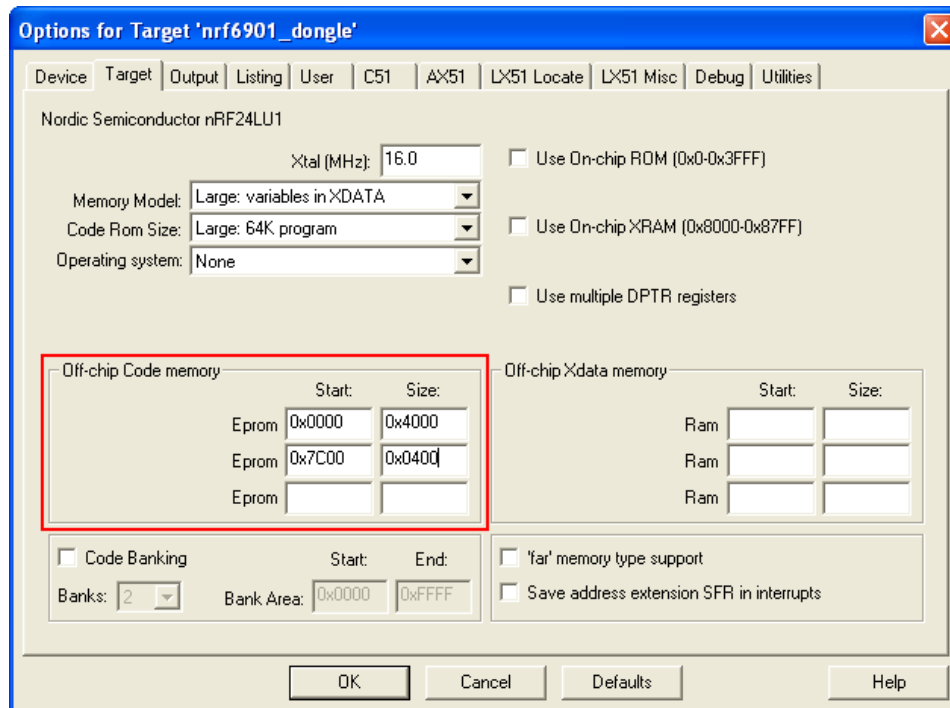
Options for Target 'nrf6901_dongle'

Device | Target | Output | Listing | User | C51 | AX51 | LX51 Locate | LX51 Misc | Debug | Utilities

Nordic Semiconductor nRF24LU1

Xtal (MHz): 16.0

Use On-chip ROM (0x0-0x3FFF)

Memory Model: Large: variables in XDATA

Code Rom Size: Large: 64K program

Use On-chip XRAM (0x8000-0x87FF)

Operating system: None

Use multiple DPTR registers

Off-chip Code memory

| | Start: | Size: |
|---|---|---|
| Eprom | 0x0000 | 0x4000 |
| Eprom | 0x7C00 | 0x0400 |
| Eprom | | |

Off-chip Xdata memory

| | Start: | Size: |
|---|---|---|
| Ram | | |
| Ram | | |
| Ram | | |

Code Banking

Start: End:

Banks: 2 Bank Area: 0x0000 0xFFFF

'far' memory type support

Save address extension SFR in interrupts

OK Cancel Defaults Help